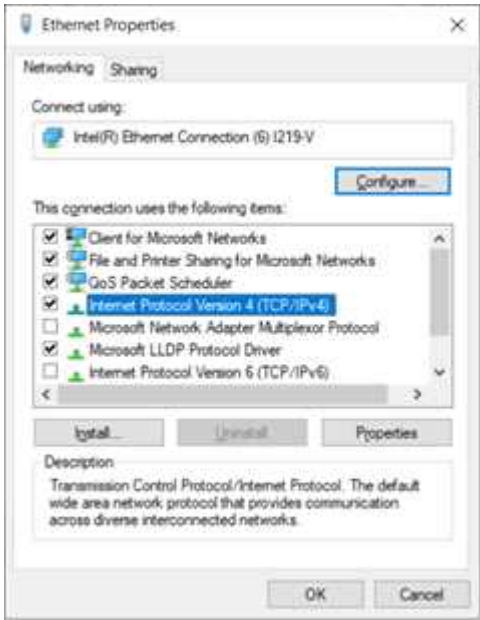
Ethernet Properties

Networking Sharing

Connect using:

Intel(R) Ethernet Connection (6) I219-V

Configure...

This connection uses the following items:

Client for Microsoft Networks
File and Printer Sharing for Microsoft Networks
QoS Packet Scheduler
Internet Protocol Version 4 (TCP/IPv4)
Microsoft Network Adapter Multiplexor Protocol
Microsoft LLDP Protocol Driver
Internet Protocol Version 6 (TCP/IPv6)

Install... Uninstall Properties

Description

Transmission Control Protocol/Internet Protocol. The default wide area network protocol that provides communication across diverse interconnected networks.

OK Cancel